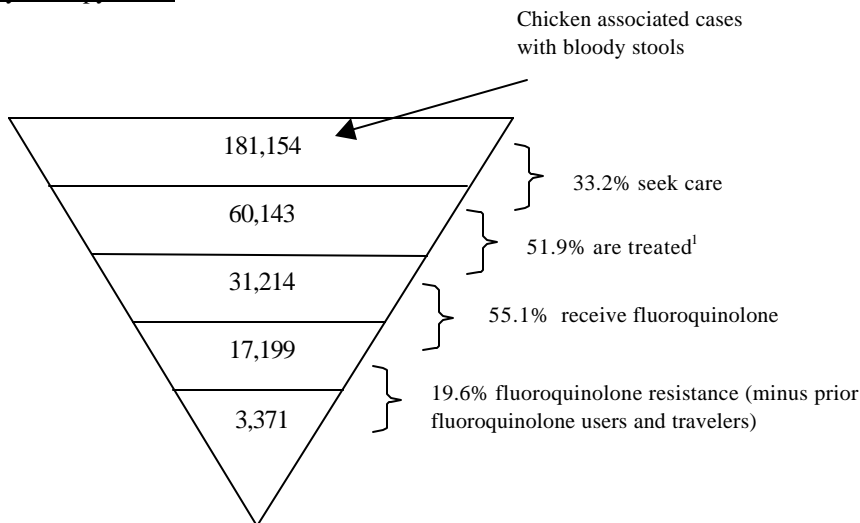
Chicken associated cases with bloody stools

181,154

60,143

31,214

17,199

3,371

33.2% seek care

51.9% are treated$^{1}$

55.1% receive fluoroquinolone

19.6% fluoroquinolone resistance (minus prior fluoroquinolone users and travelers)